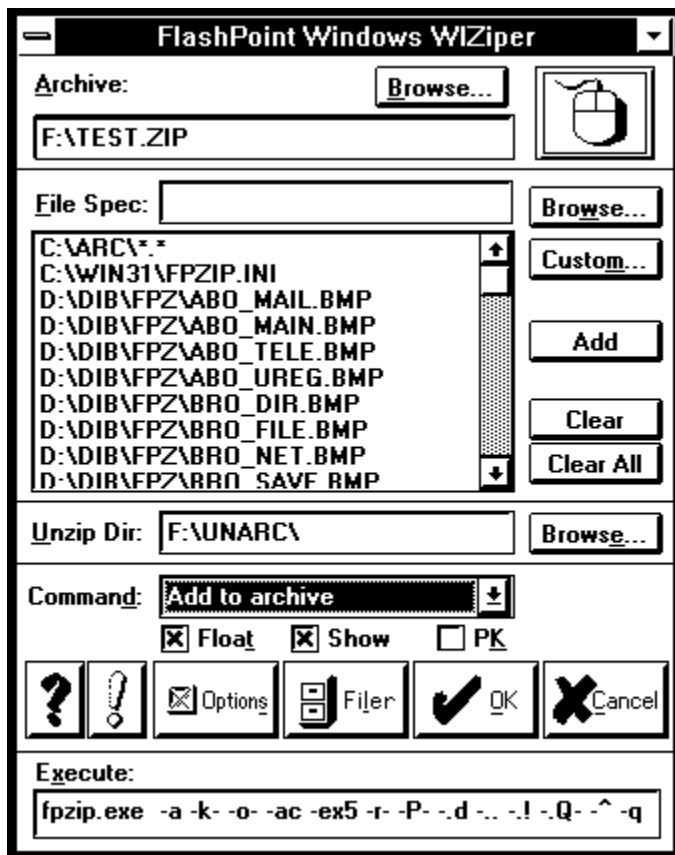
FlashPoint Windows WIZiper

Archive:
Browse...
F:\TEST.ZIP

File Spec:
Browse...
C:\ARC\*.*
C:\WIN31\FPZIP.INI
D:\DIB\FPZ\ABO_MAIL.BMP
D:\DIB\FPZ\ABO_MAIN.BMP
D:\DIB\FPZ\ABO_TELE.BMP
D:\DIB\FPZ\ABO_UREG.BMP
D:\DIB\FPZ\BRO_DIR.BMP
D:\DIB\FPZ\BRO_FILE.BMP
D:\DIB\FPZ\BRO_NET.BMP
D:\DIB\FPZ\BRO_SAVE.BMP
Custom...
Add
Clear
Clear All

Unzip Dir: F:\UNARC\
Browse...

Command: Add to archive
☒ Float ☒ Show ☐ PK

? ! Options Filer OK Cancel

Execute:
fpzip.exe -a -k- -o- -ac -ex5 -r- -P- -.d -.. -.! -.Q- -^ -q